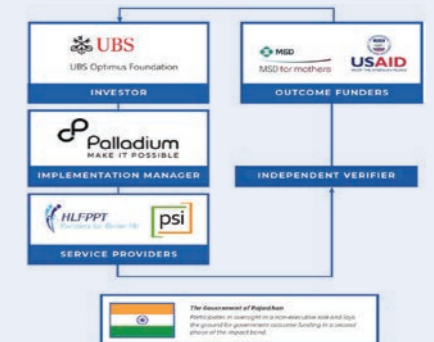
UBS
UBS Optimus Foundation
INVESTOR

MSD
MSD for mothers
USAID
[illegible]
OUTCOME FUNDERS

Palladium
MAKE IT POSSIBLE
IMPLEMENTATION MANAGER

INDEPENDENT VERIFIER

HLFPPT
Partners for Better Life
psi
SERVICE PROVIDERS

The Government of Rajasthan
Participates in oversight in a non-executive role and lays the ground for government outcome funding in a second phase of the impact bond.